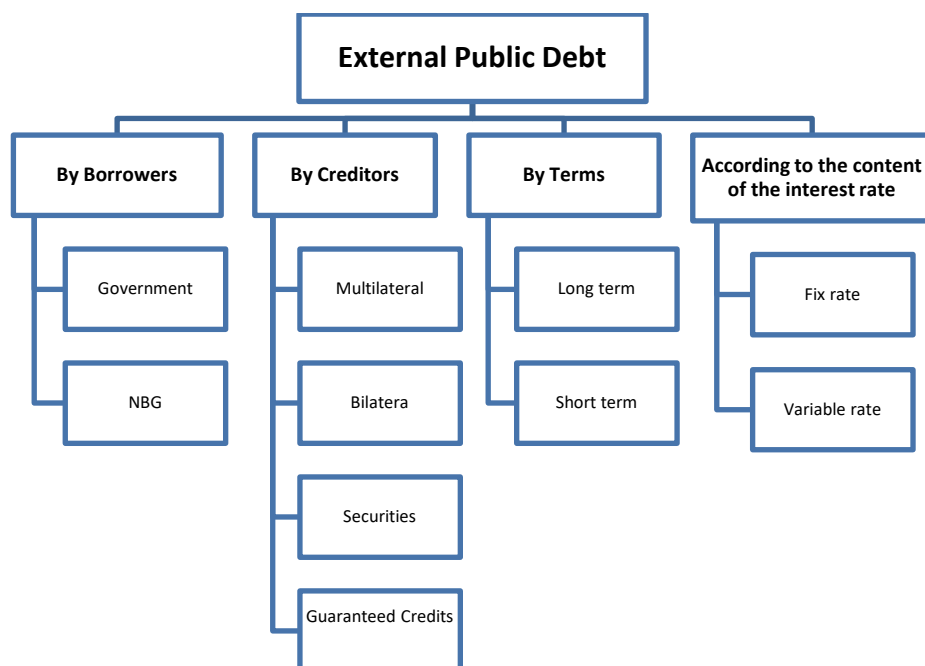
External Public Debt

By Borrowers

Government

NBG

By Creditors

Multilateral

Bilatera

Securities

Guaranteed Credits

By Terms

Long term

Short term

According to the content of the interest rate

Fix rate

Variable rate